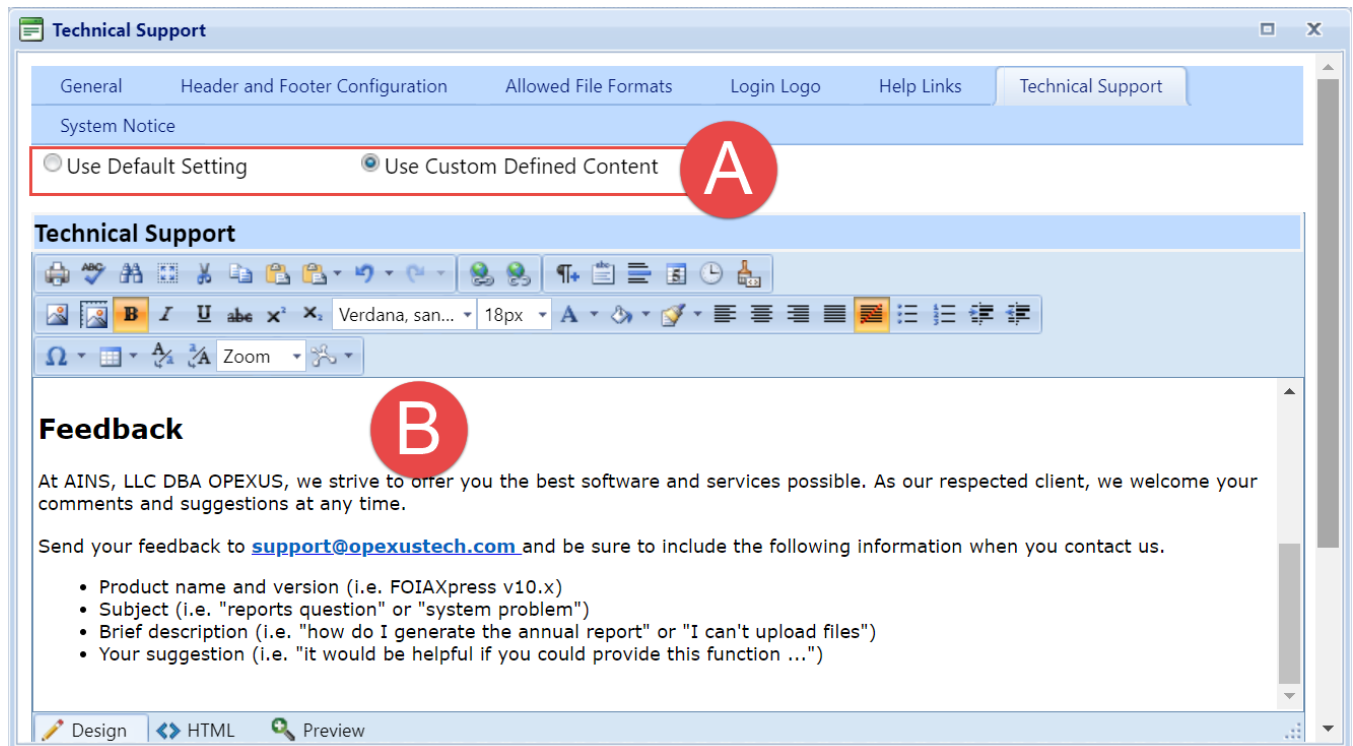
Technical Support

General | Header and Footer Configuration | Allowed File Formats | Login Logo | Help Links | Technical Support
System Notice

Use Default Setting   Use Custom Defined Content

A

Technical Support

Verdana, san... 18px Zoom

Feedback

B

At AINS, LLC DBA OPEXUS, we strive to offer you the best software and services possible. As our respected client, we welcome your comments and suggestions at any time.

Send your feedback to support@opexustech.com and be sure to include the following information when you contact us.

- Product name and version (i.e. FOIAXpress v10.x)
- Subject (i.e. "reports question" or "system problem")
- Brief description (i.e. "how do I generate the annual report" or "I can't upload files")
- Your suggestion (i.e. "it would be helpful if you could provide this function ...")

Design | HTML | Preview